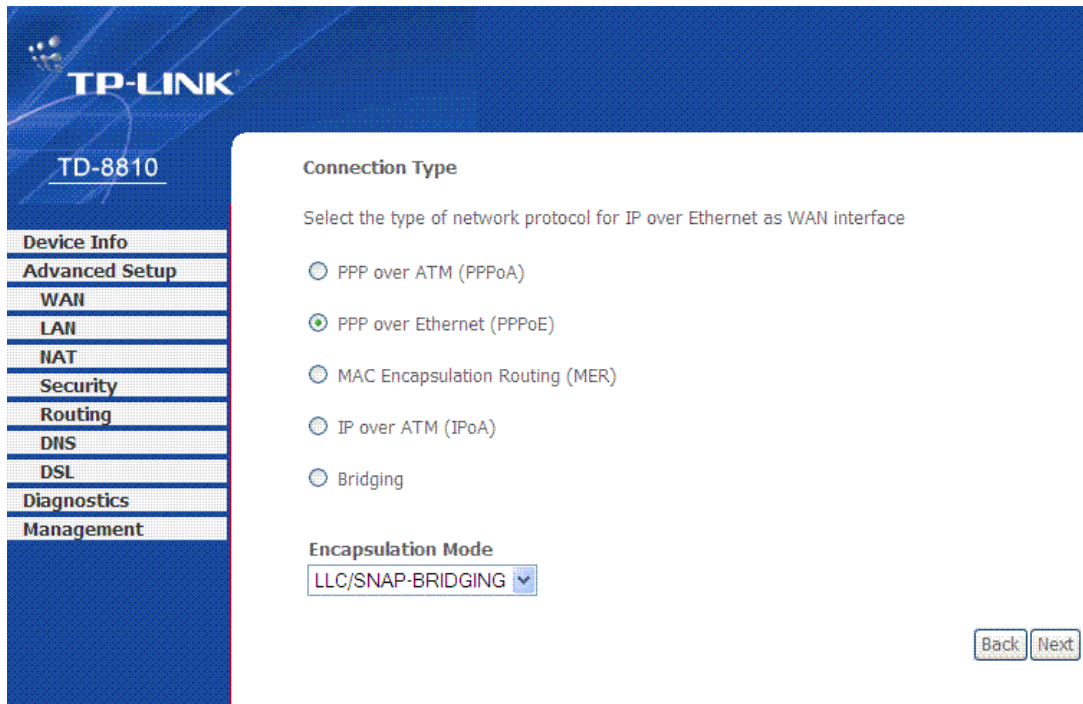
TP-LINK

TD-8810

Device Info
Advanced Setup
WAN
LAN
NAT
Security
Routing
DNS
DSL
Diagnostics
Management

Connection Type

Select the type of network protocol for IP over Ethernet as WAN interface

PPP over ATM (PPPoA)

PPP over Ethernet (PPPoE)

MAC Encapsulation Routing (MER)

IP over ATM (IPoA)

Bridging

Encapsulation Mode

LLC/SNAP-BRIDGING

Back Next